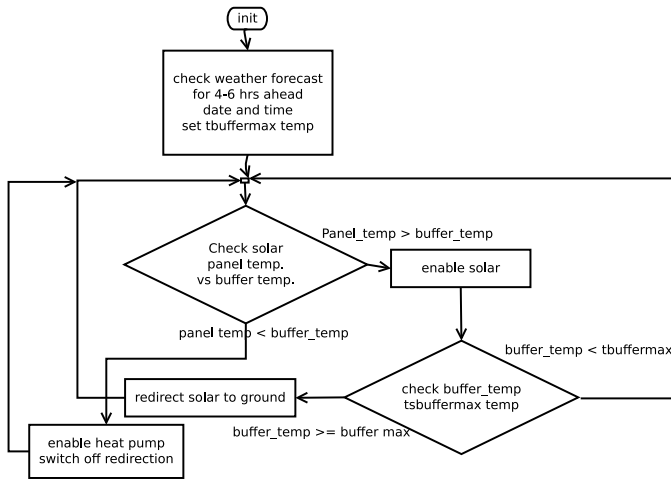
init

check weather forecast for 4-6 hrs ahead date and time set tbuffermax temp

Check solar panel temp. vs buffer temp.

Panel_temp > buffer_temp

enable solar

panel temp < buffer_temp

buffer_temp < tbuffermax

redirect solar to ground

check buffer_temp tsbuffermax temp

buffer_temp >= buffer max

enable heat pump switch off redirection